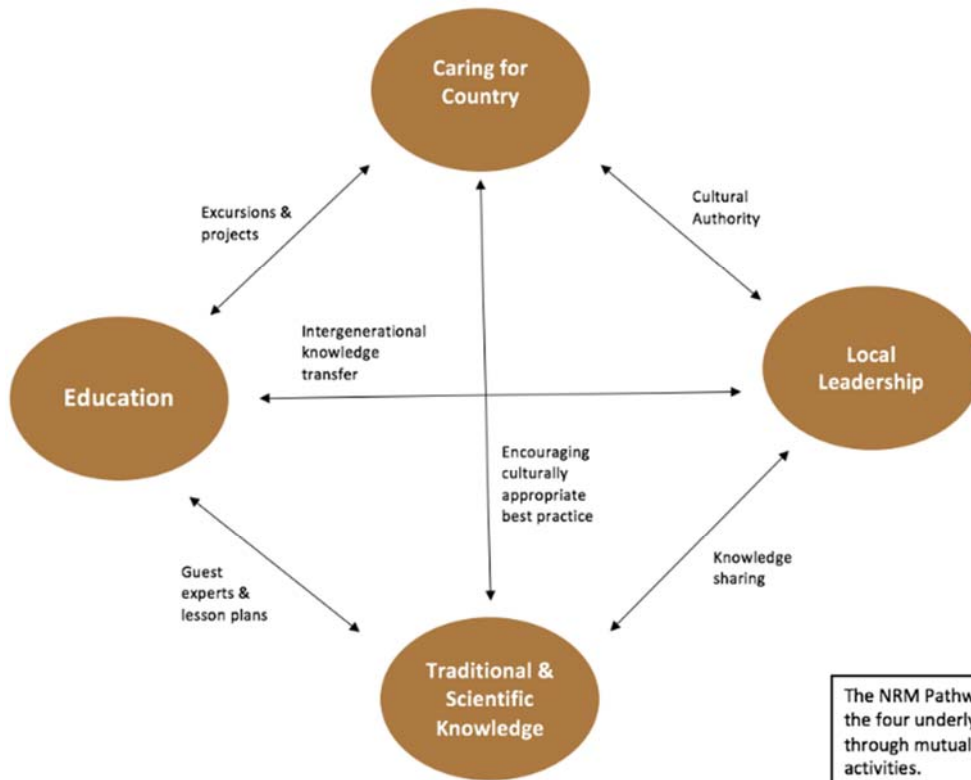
Caring for Country

Excursions & projects

Cultural Authority

Intergenerational knowledge transfer

Education

Local Leadership

Encouraging culturally appropriate best practice

Guest experts & lesson plans

Knowledge sharing

Traditional & Scientific Knowledge

The NRM Pathw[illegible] the four underl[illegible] through mutual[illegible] activities.